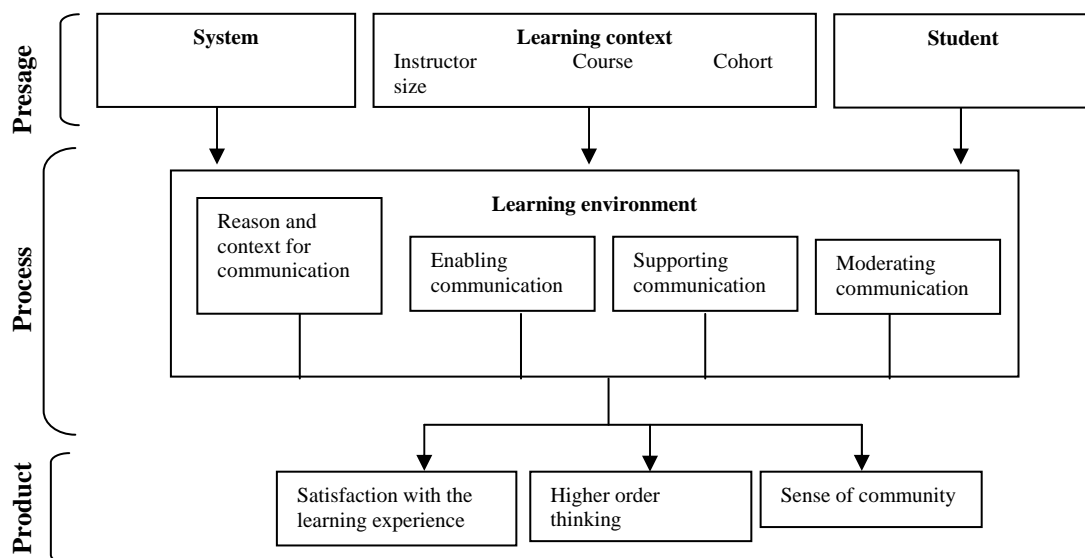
Presage

System

Learning context
Instructor Course Cohort size

Student

Process

Learning environment

Reason and context for communication

Enabling communication

Supporting communication

Moderating communication

Product

Satisfaction with the learning experience

Higher order thinking

Sense of community